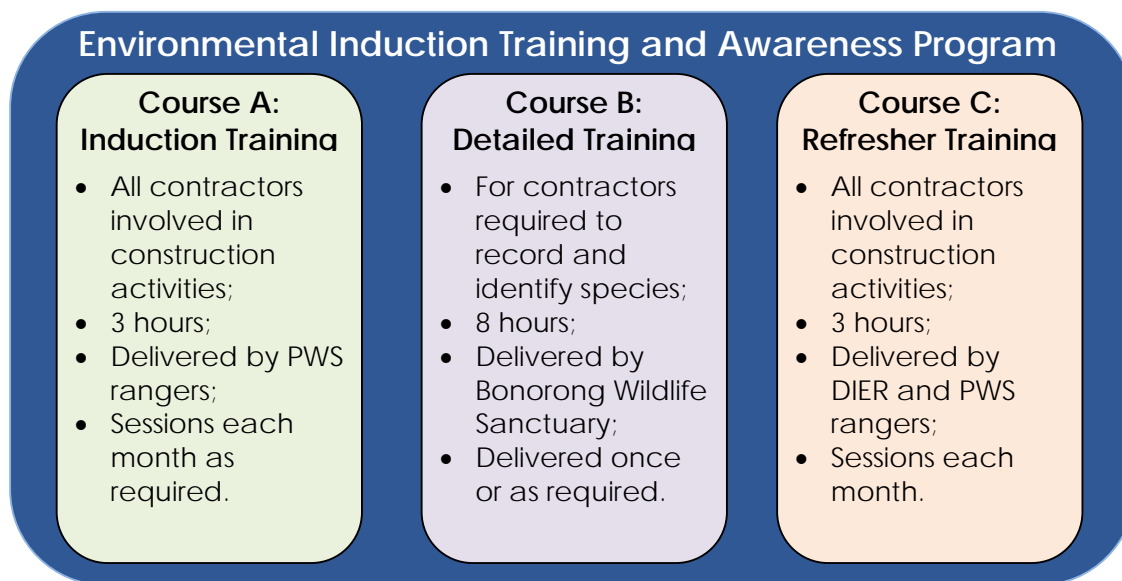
Environmental Induction Training and Awareness Program

Course A:
Induction Training

- All contractors involved in construction activities;
- 3 hours;
- Delivered by PWS rangers;
- Sessions each month as required.

Course B:
Detailed Training

- For contractors required to record and identify species;
- 8 hours;
- Delivered by Bonorong Wildlife Sanctuary;
- Delivered once or as required.

Course C:
Refresher Training

- All contractors involved in construction activities;
- 3 hours;
- Delivered by DIER and PWS rangers;
- Sessions each month.